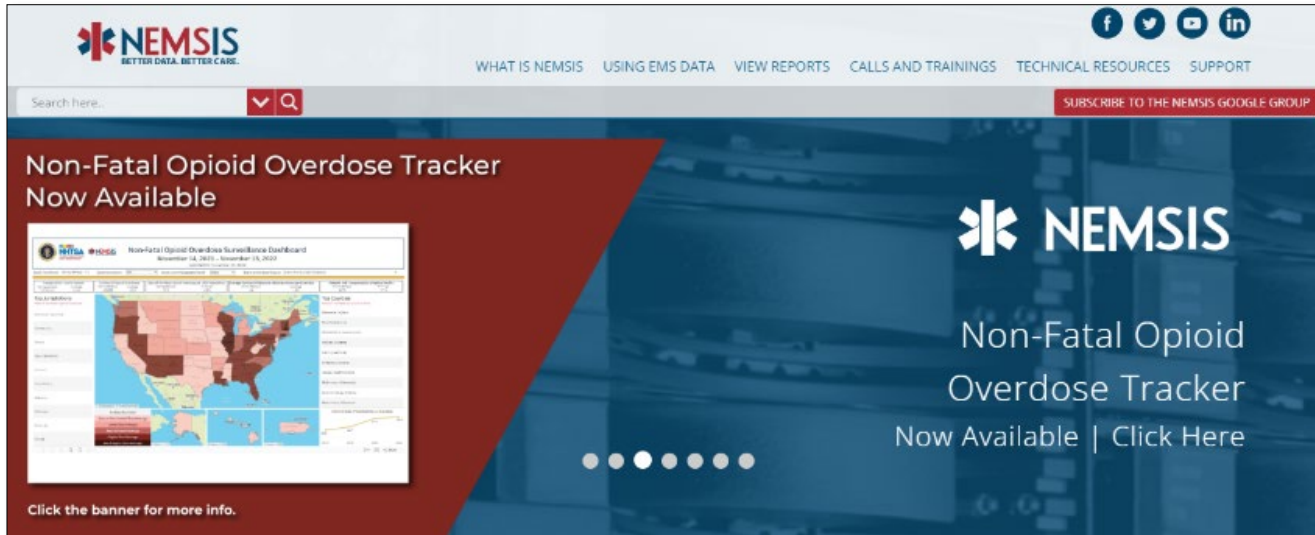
NEMSIS
BETTER DATA. BETTER CARE.

WHAT IS NEMSIS USING EMS DATA VIEW REPORTS CALLS AND TRAININGS TECHNICAL RESOURCES SUPPORT

Search here...

SUBSCRIBE TO THE NEMSIS GOOGLE GROUP

Non-Fatal Opioid Overdose Tracker Now Available

NHTSA NEMSIS Non-Fatal Opioid Overdose Surveillance Dashboard
November 14, 2021 – November 15, 2022

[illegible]

Click the banner for more info.

NEMSIS

Non-Fatal Opioid Overdose Tracker
Now Available | Click Here